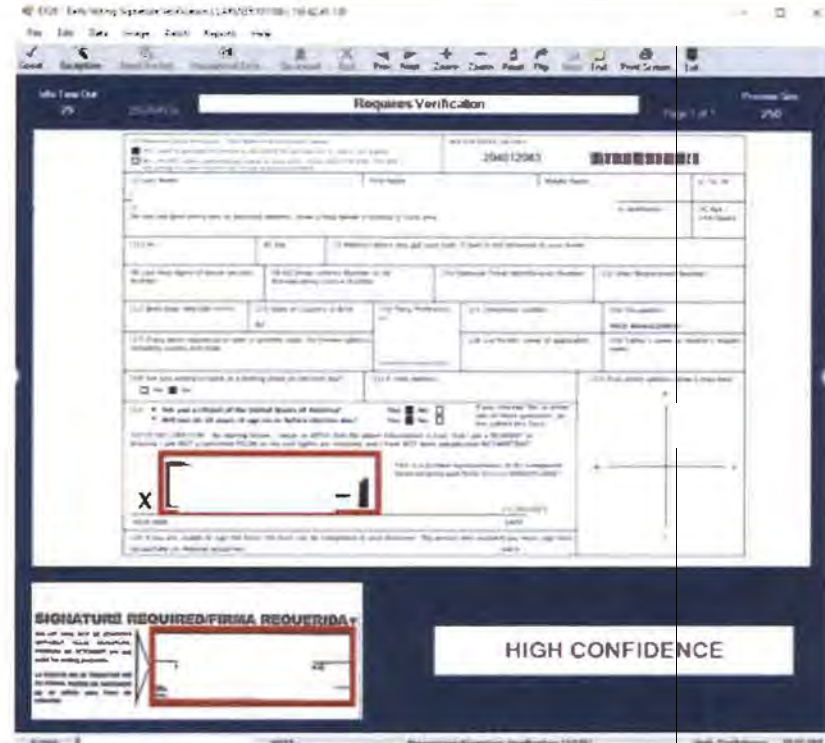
Early Voting Signature Verification

File Edit Data Image Batch Reports Help

Good Exception Prev Next Zoom Zoom Reset Flip Find Print Screen Exit

Idle Time Out 29

Requires Verification

Page 1 of 1

Process Size 250

294012983

X

SIGNATURE REQUIRED/FIRMA REQUERIDA

HIGH CONFIDENCE